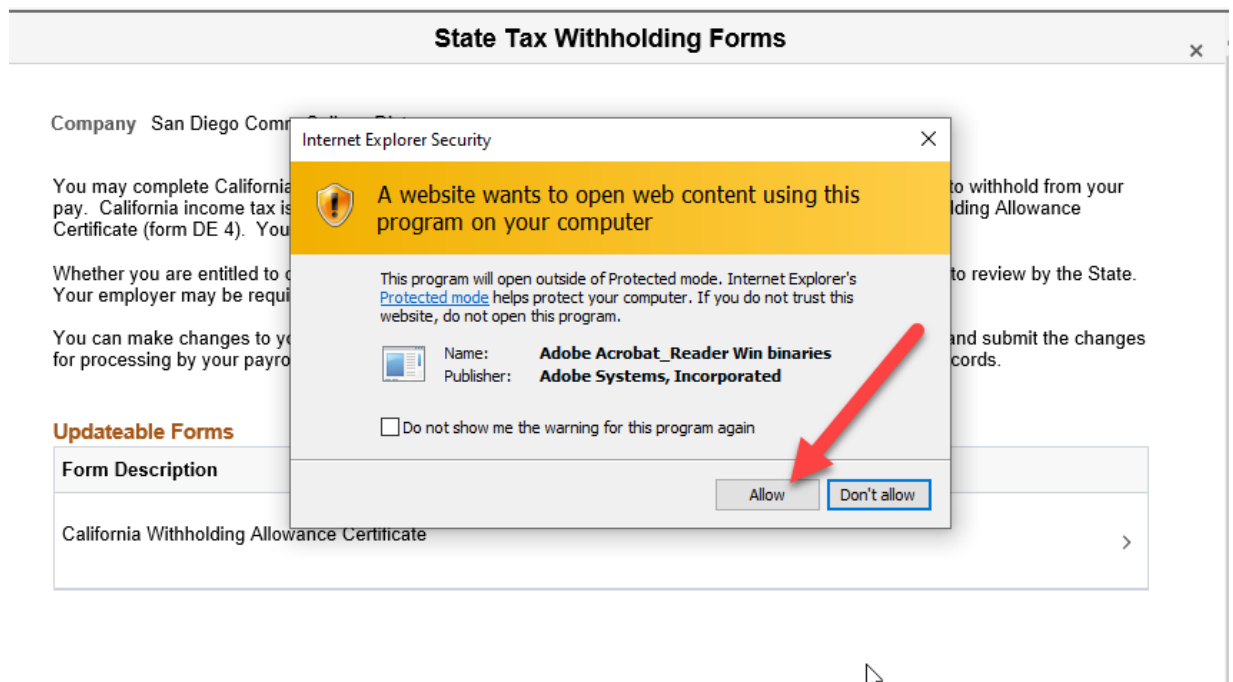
State Tax Withholding Forms

×

Company San Diego Comm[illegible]

You may complete California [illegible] to withhold from your pay. California income tax is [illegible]lding Allowance Certificate (form DE 4). You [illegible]

Whether you are entitled to c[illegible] to review by the State. Your employer may be requi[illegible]

You can make changes to yo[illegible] and submit the changes for processing by your payro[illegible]cords.

Updateable Forms

Form Description

California Withholding Allowance Certificate

Internet Explorer Security

A website wants to open web content using this program on your computer

This program will open outside of Protected mode. Internet Explorer's Protected mode helps protect your computer. If you do not trust this website, do not open this program.

Name: Adobe Acrobat_Reader Win binaries
Publisher: Adobe Systems, Incorporated

Do not show me the warning for this program again

Allow

Don't allow